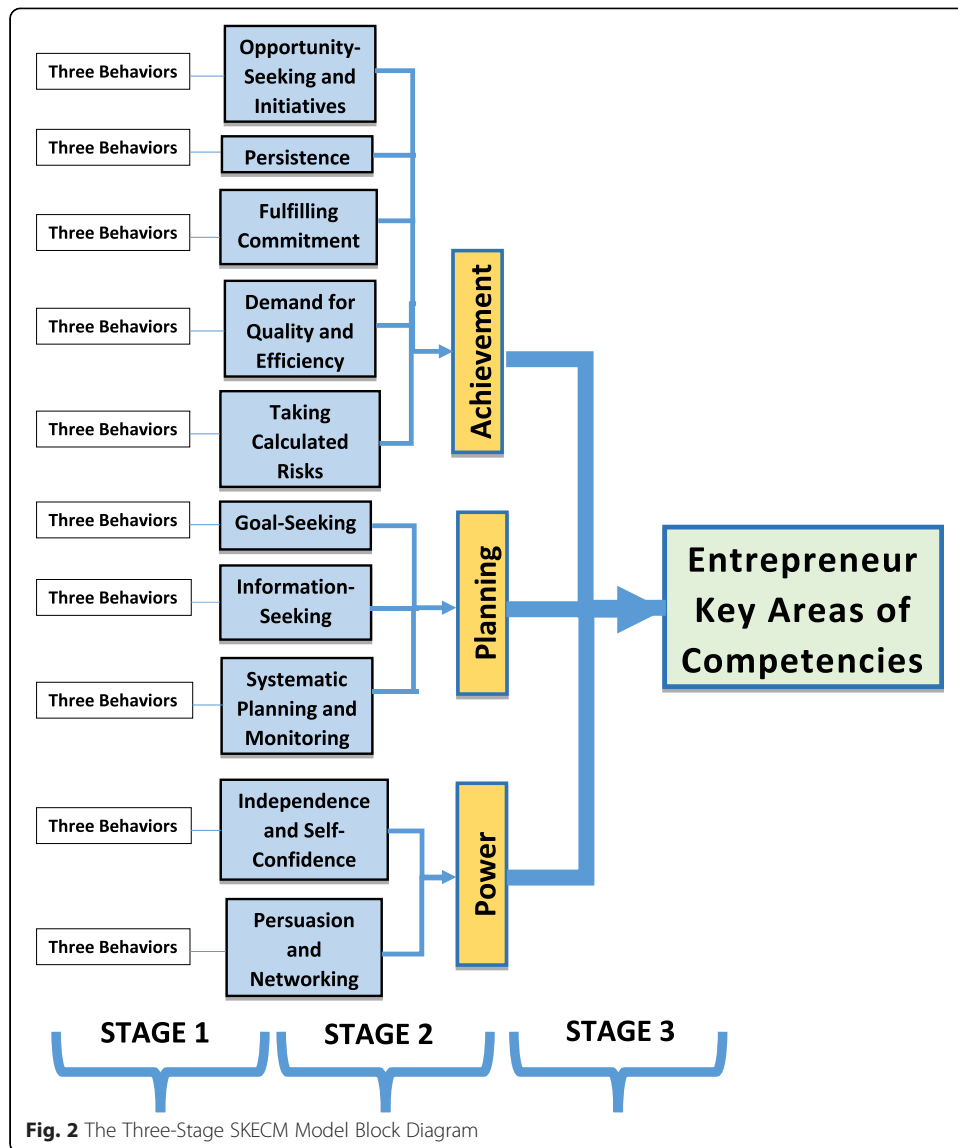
Three Behaviors

Opportunity-Seeking and Initiatives

Three Behaviors

Persistence

Three Behaviors

Fulfilling Commitment

Three Behaviors

Demand for Quality and Efficiency

Three Behaviors

Taking Calculated Risks

Achievement

Three Behaviors

Goal-Seeking

Three Behaviors

Information-Seeking

Three Behaviors

Systematic Planning and Monitoring

Planning

Three Behaviors

Independence and Self-Confidence

Three Behaviors

Persuasion and Networking

Power

Entrepreneur Key Areas of Competencies

STAGE 1

STAGE 2

STAGE 3

Fig. 2 The Three-Stage SKECM Model Block Diagram